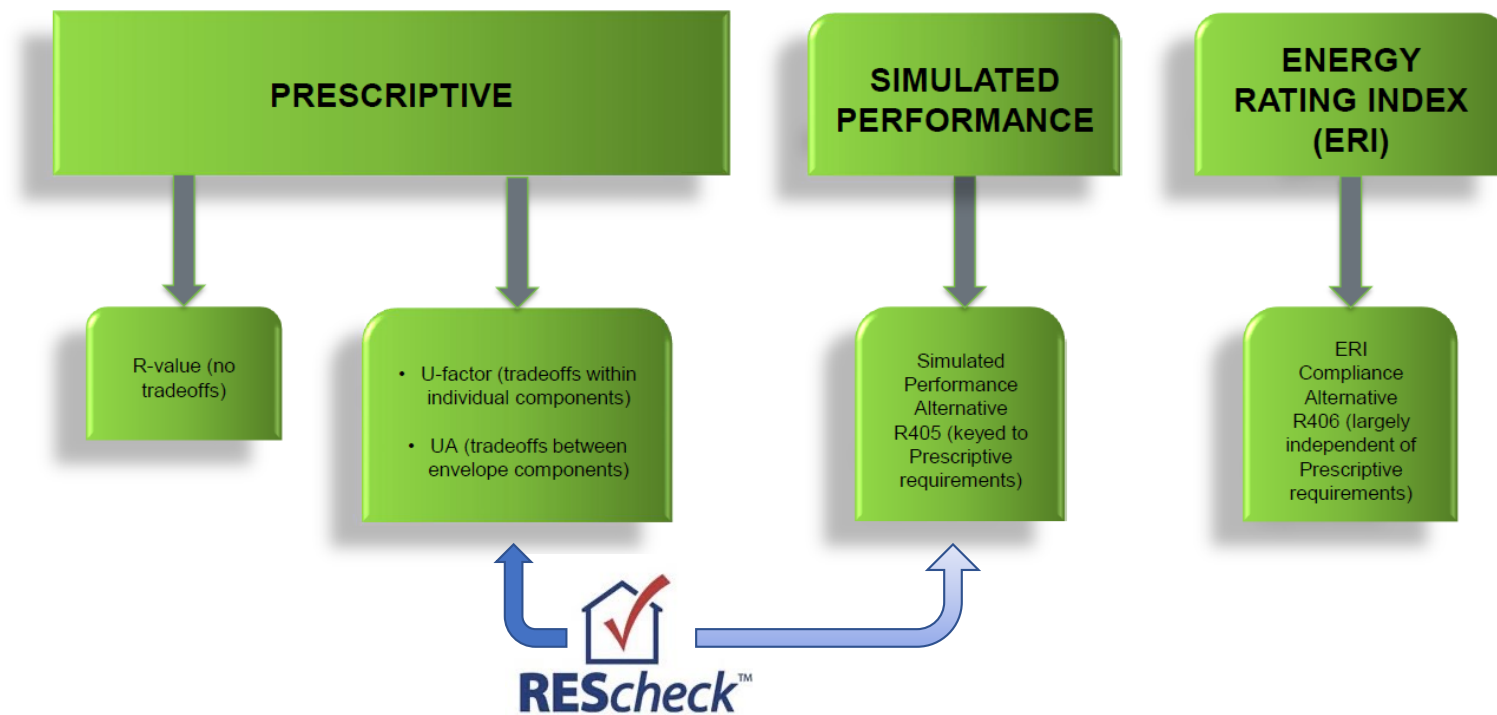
PRESCRIPTIVE

SIMULATED PERFORMANCE

ENERGY RATING INDEX (ERI)

R-value (no tradeoffs)

- U-factor (tradeoffs within individual components)
- UA (tradeoffs between envelope components)

Simulated Performance Alternative R405 (keyed to Prescriptive requirements)

ERI Compliance Alternative R406 (largely independent of Prescriptive requirements)

REScheck™